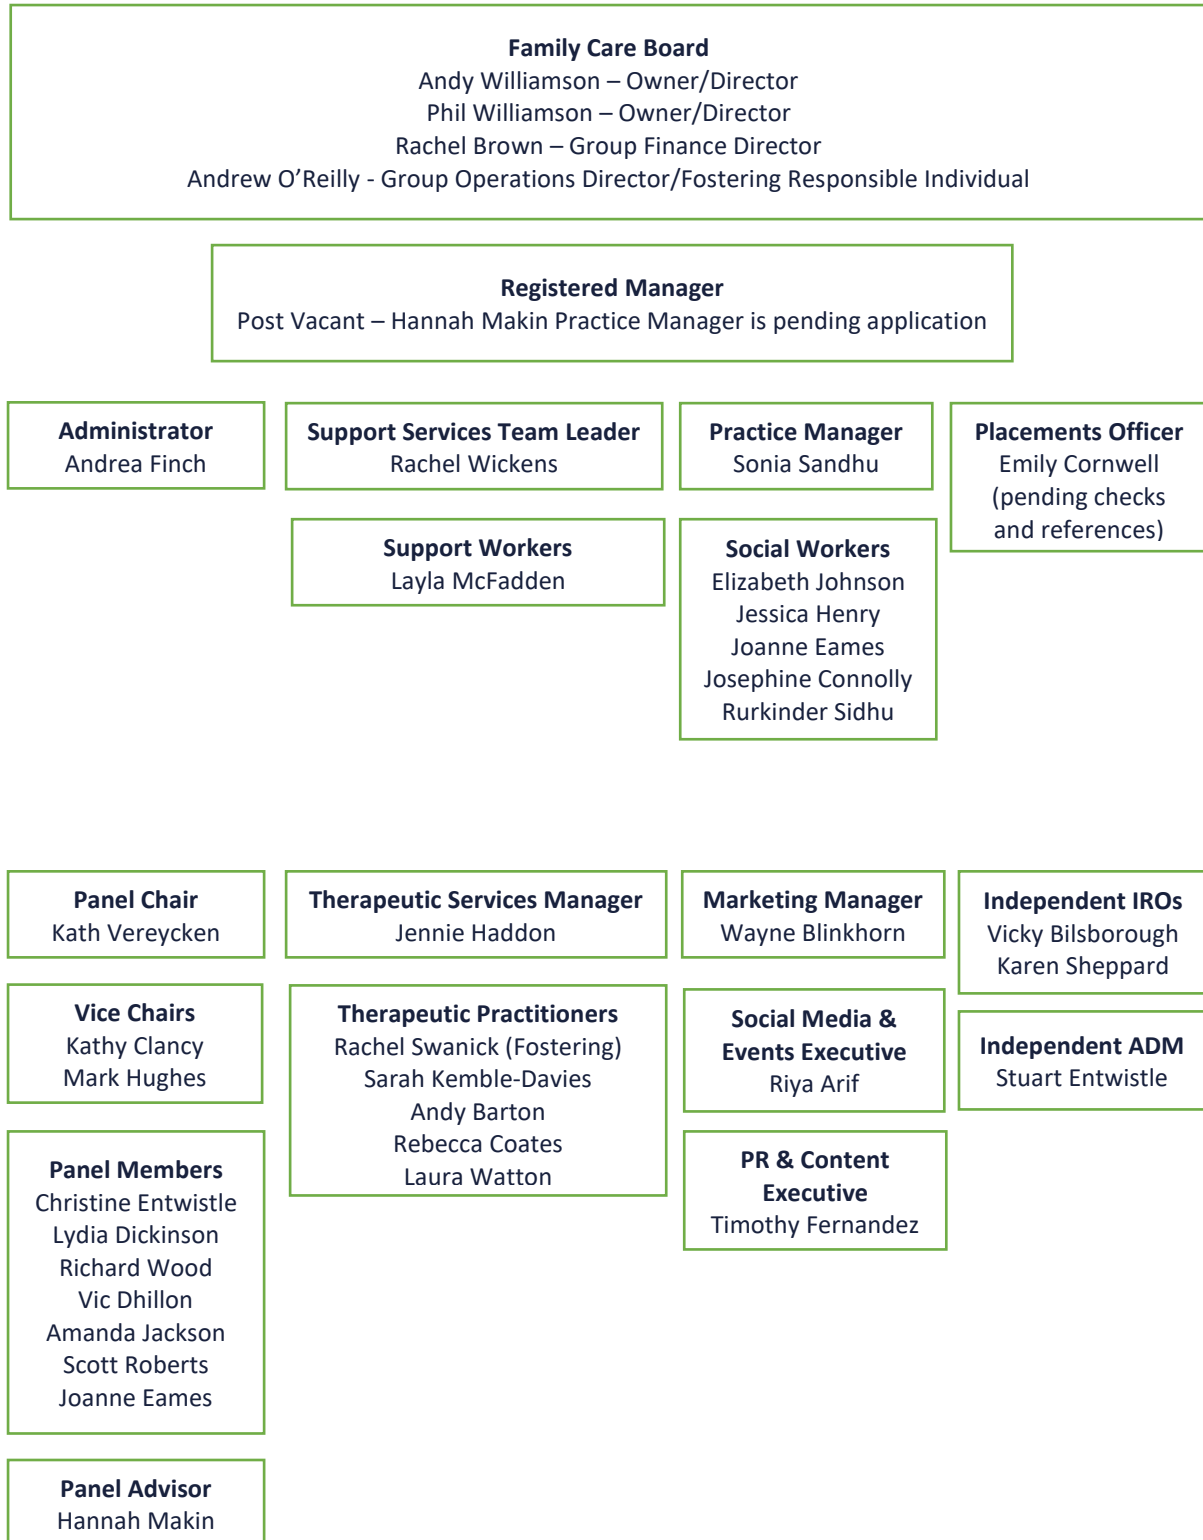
Family Care Board
Andy Williamson – Owner/Director
Phil Williamson – Owner/Director
Rachel Brown – Group Finance Director
Andrew O'Reilly - Group Operations Director/Fostering Responsible Individual

Registered Manager
Post Vacant – Hannah Makin Practice Manager is pending application

Administrator
Andrea Finch

Support Services Team Leader
Rachel Wickens

Practice Manager
Sonia Sandhu

Placements Officer
Emily Cornwell
(pending checks and references)

Support Workers
Layla McFadden

Social Workers
Elizabeth Johnson
Jessica Henry
Joanne Eames
Josephine Connolly
Rurkinder Sidhu

Panel Chair
Kath Vereycken

Therapeutic Services Manager
Jennie Haddon

Marketing Manager
Wayne Blinkhorn

Independent IROs
Vicky Bilsborough
Karen Sheppard

Vice Chairs
Kathy Clancy
Mark Hughes

Therapeutic Practitioners
Rachel Swanick (Fostering)
Sarah Kemble-Davies
Andy Barton
Rebecca Coates
Laura Watton

Social Media & Events Executive
Riya Arif

Independent ADM
Stuart Entwistle

Panel Members
Christine Entwistle
Lydia Dickinson
Richard Wood
Vic Dhillon
Amanda Jackson
Scott Roberts
Joanne Eames

PR & Content Executive
Timothy Fernandez

Panel Advisor
Hannah Makin